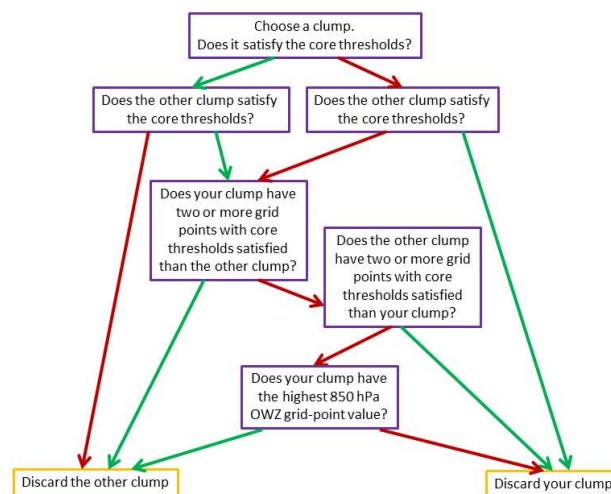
Choose a clump. Does it satisfy the core thresholds?

Does the other clump satisfy the core thresholds?

Does the other clump satisfy the core thresholds?

Does your clump have two or more grid points with core thresholds satisfied than the other clump?

Does the other clump have two or more grid points with core thresholds satisfied than your clump?

Does your clump have the highest 850 hPa OWZ grid-point value?

Discard the other clump

Discard your clump